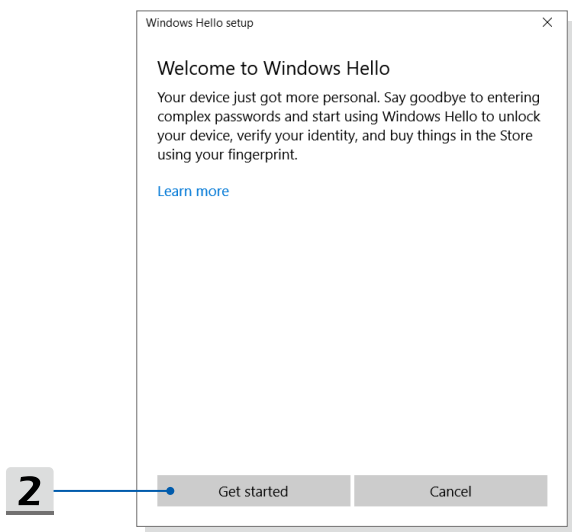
Windows Hello setup
×

Welcome to Windows Hello

Your device just got more personal. Say goodbye to entering complex passwords and start using Windows Hello to unlock your device, verify your identity, and buy things in the Store using your fingerprint.

Learn more

2

Get started

Cancel